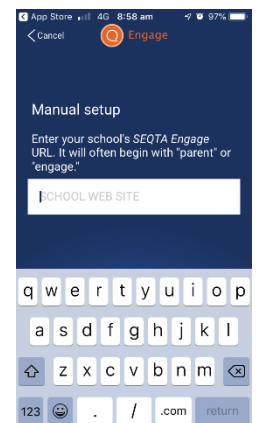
◀ App Store 4G 8:58 am 97%

Cancel Engage

Manual setup

Enter your school's SEQTA Engage URL. It will often begin with "parent" or "engage."

SCHOOL WEB SITE

q w e r t y u i o p
a s d f g h j k l
z x c v b n m
123 . / .com return